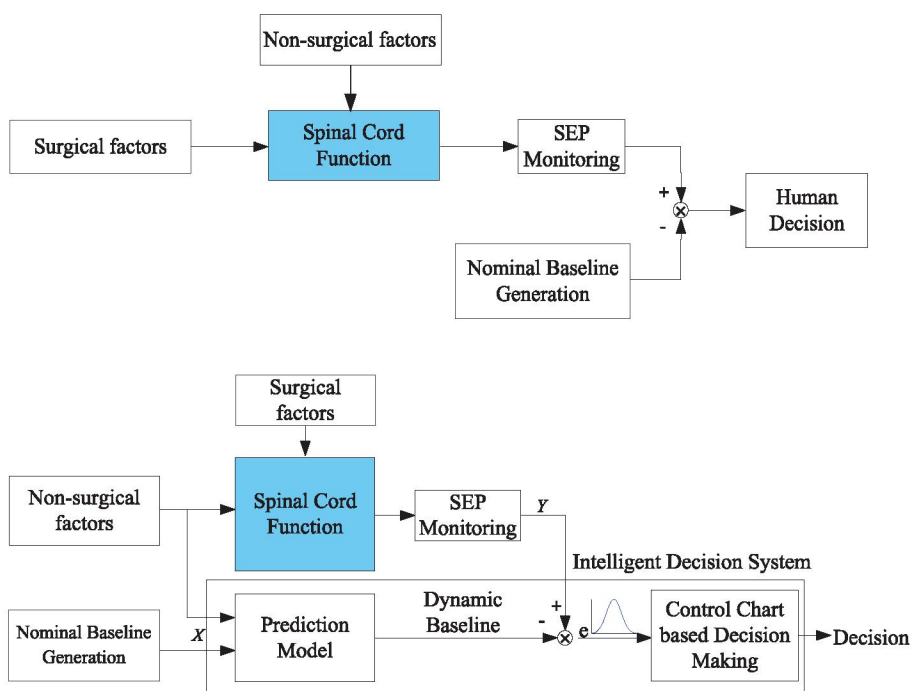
Non-surgical factors

Surgical factors

Spinal Cord Function

SEP Monitoring

+

-

$\otimes$

Human Decision

Nominal Baseline Generation

Surgical factors

Non-surgical factors

Spinal Cord Function

SEP Monitoring

$Y$

Intelligent Decision System

Nominal Baseline Generation

$X$

Prediction Model

Dynamic Baseline

+

-

$\otimes$

e

Control Chart based Decision Making

Decision